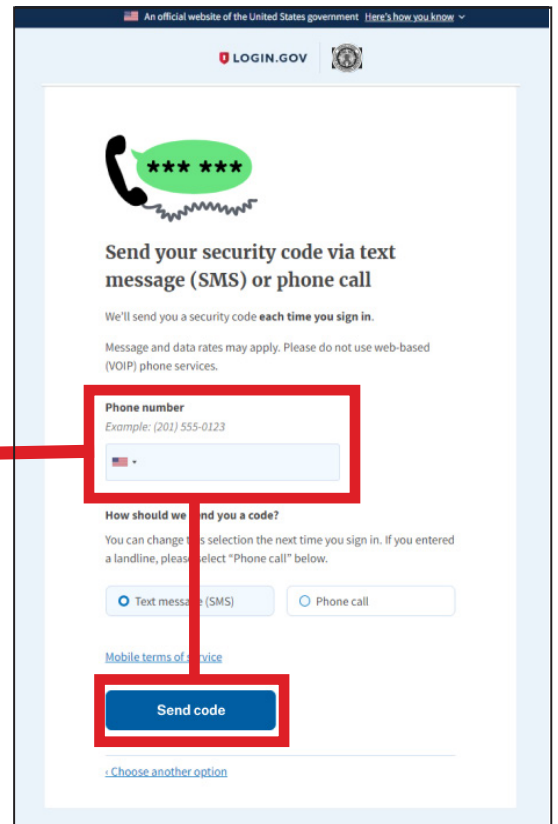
An official website of the United States government Here's how you know

LOGIN.GOV

*** ***

Send your security code via text message (SMS) or phone call

We'll send you a security code **each time you sign in**.

Message and data rates may apply. Please do not use web-based (VOIP) phone services.

Phone number

Example: (201) 555-0123

How should we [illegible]end you a code?

You can change t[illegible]s selection the next time you sign in. If you entered a landline, please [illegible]elect "Phone call" below.

Text messa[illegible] (SMS)

Phone call

Mobile terms of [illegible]ervice

Send code

‹ Choose another option